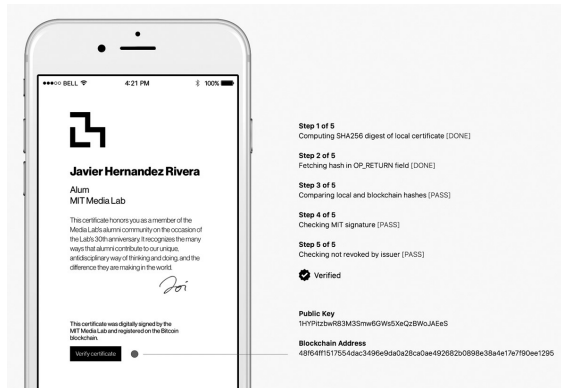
●●●○○ BELL 4:21 PM 100%

Javier Hernandez Rivera

Alum
MIT Media Lab

This certificate honors you as a member of the Media Lab's alumni community on the occasion of the Lab's 30th anniversary. It recognizes the many ways that alumni contribute to our unique, antidisciplinary way of thinking and doing, and the difference they are making in the world.

Joi

This certificate was digitally signed by the MIT Media Lab and registered on the Bitcoin blockchain.

Verify certificate

Step 1 of 5
Computing SHA256 digest of local certificate [DONE]

Step 2 of 5
Fetching hash in OP_RETURN field [DONE]

Step 3 of 5
Comparing local and blockchain hashes [PASS]

Step 4 of 5
Checking MIT signature [PASS]

Step 5 of 5
Checking not revoked by issuer [PASS]

Verified

Public Key
1HYPitzbwR83M3Smw6GWs5XeQzBWoJAEeS

Blockchain Address
48f64ff1517554dac3496e9da0a28ca0ae492682b0898e38a4e17e7f90ee1295